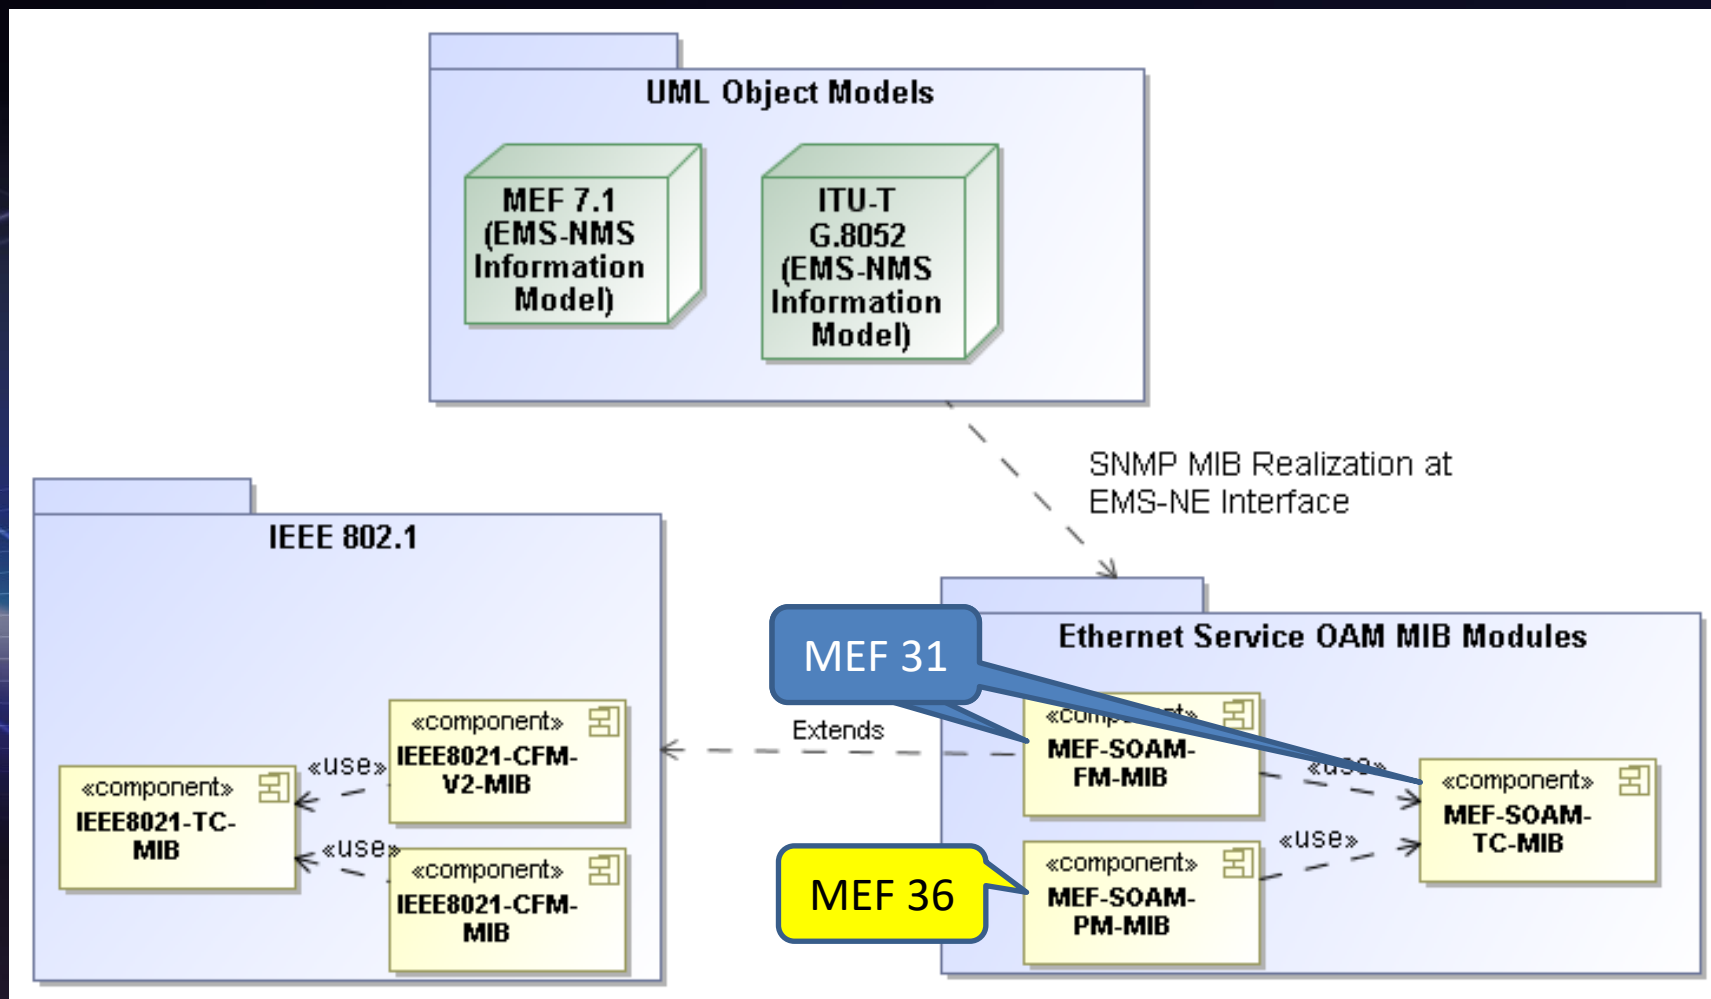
UML Object Models

MEF 7.1 (EMS-NMS Information Model)

ITU-T G.8052 (EMS-NMS Information Model)

SNMP MIB Realization at EMS-NE Interface

IEEE 802.1

«component» IEEE8021-TC-MIB

«use»

«use»

«component» IEEE8021-CFM-V2-MIB

«component» IEEE8021-CFM-MIB

Extends

Ethernet Service OAM MIB Modules

MEF 31

«com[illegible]» MEF-SOAM-FM-MIB

«use»

«component» MEF-SOAM-TC-MIB

«use»

MEF 36

«component» MEF-SOAM-PM-MIB